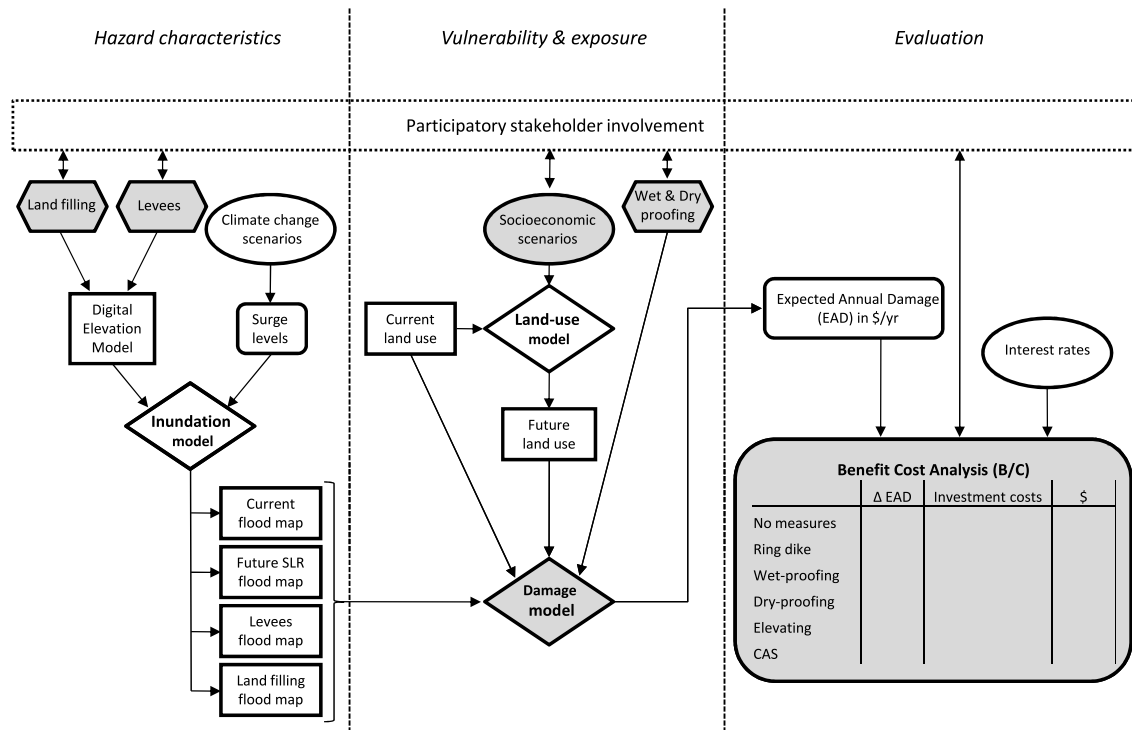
Hazard characteristics

Vulnerability & exposure

Evaluation

Participatory stakeholder involvement

Land filling

Levees

Climate change scenarios

Digital Elevation Model

Surge levels

Inundation model

Current flood map

Future SLR flood map

Levees flood map

Land filling flood map

Socioeconomic scenarios

Wet & Dry proofing

Current land use

Land-use model

Future land use

Damage model

Expected Annual Damage (EAD) in \$/yr

Interest rates

Benefit Cost Analysis (B/C)

| | Δ EAD | Investment costs | \$ |
|---|---|---|---|
| No measures | | | |
| Ring dike | | | |
| Wet-proofing | | | |
| Dry-proofing | | | |
| Elevating | | | |
| CAS | | | |